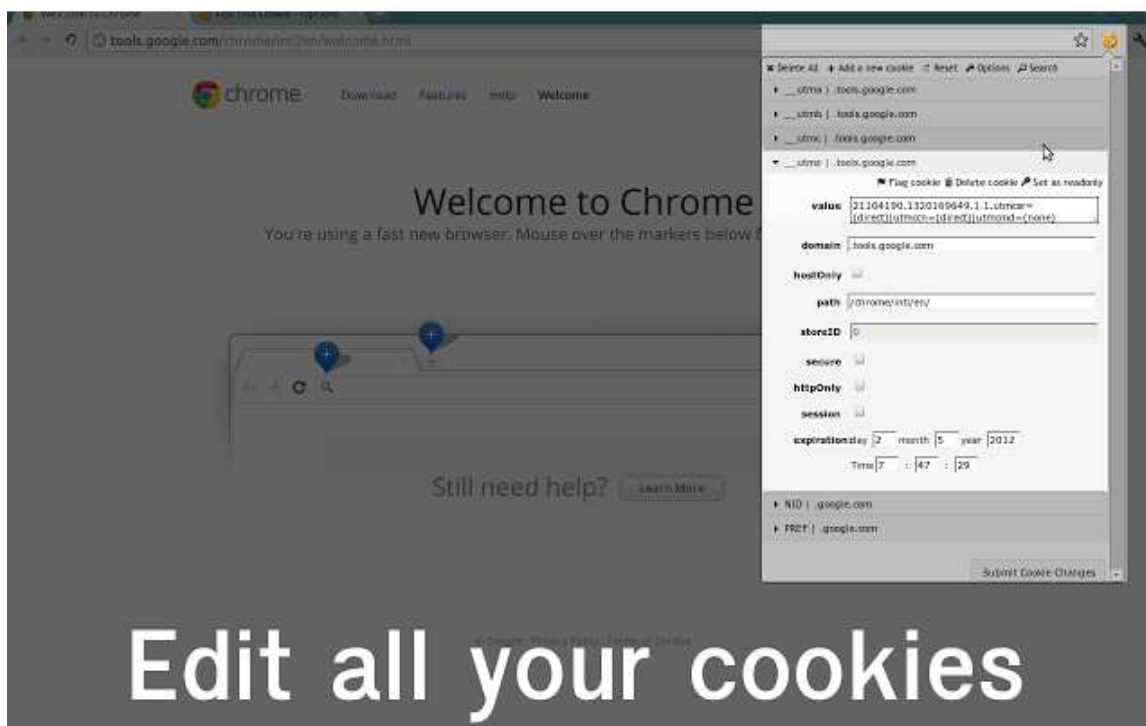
Welcome to Chrome

tools.google.com/chrome/intl/en/welcome.html

chrome Download Features Help Welcome

Welcome to Chrome

You're using a fast new browser. Mouse over the markers below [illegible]

Still need help? Learn More

✖ Delete All ✚ Add a new cookie ↺ Reset ✔ Options ⚲ Search

▸ __utma | .tools.google.com

▸ __utmb | .tools.google.com

▸ __utmc | .tools.google.com

▾ __utmz | .tools.google.com

⚑ Flag cookie 🗑 Delete cookie ✔ Set as readonly

value 21104190.1320169649.1.1.utmcsr=(direct)|utmccn=(direct)|utmcmd=(none)

domain .tools.google.com

hostOnly

path /chrome/intl/en/

storeID 0

secure

httpOnly

session

expiration day 2 month 5 year 2012

Time 7 : 47 : 29

▸ NID | .google.com

▸ PREF | .google.com

Submit Cookie Changes

Edit all your cookies